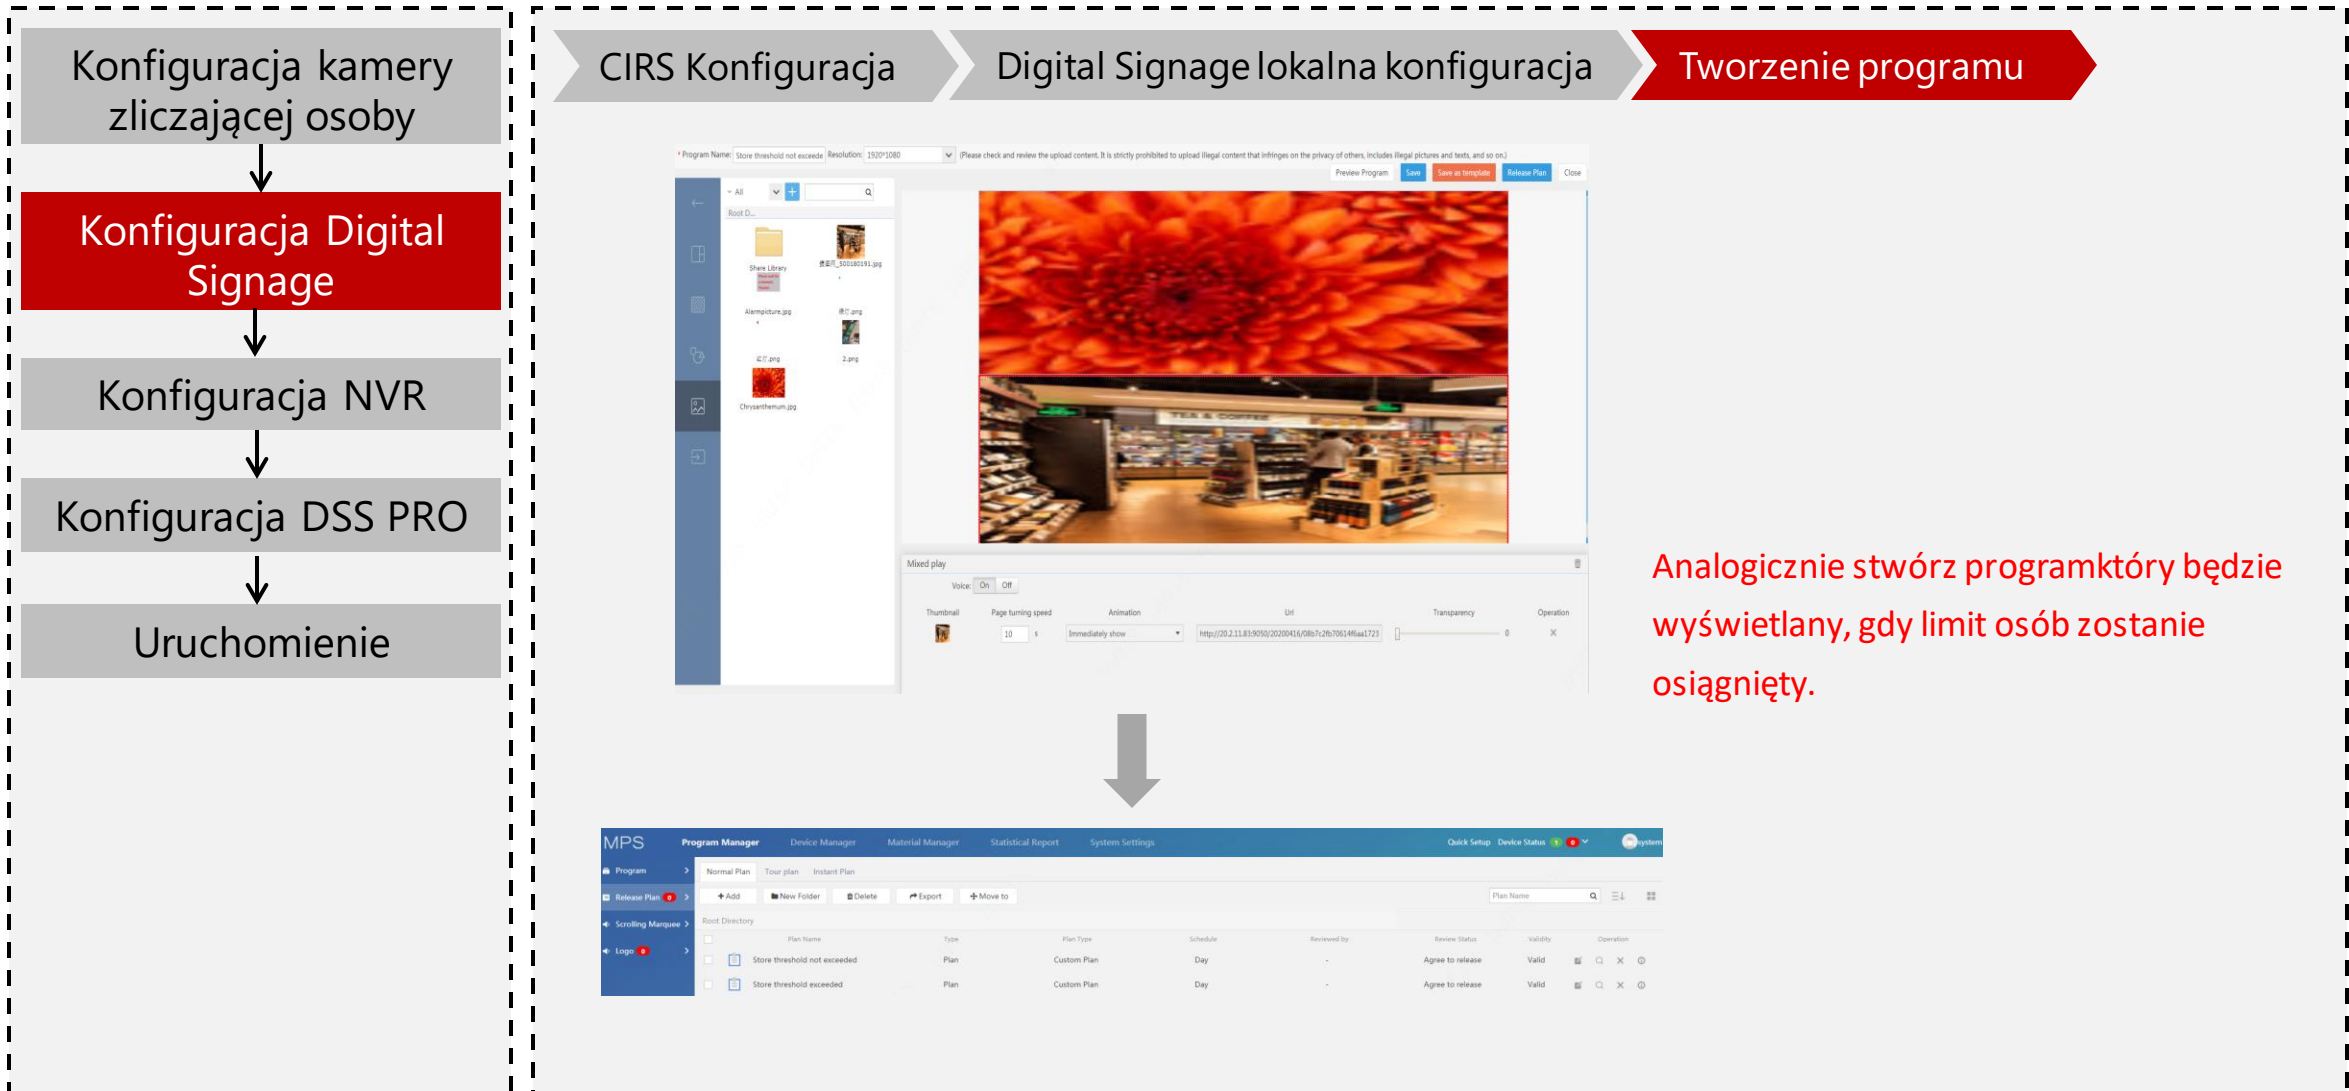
Konfiguracja kamery zliczającej osoby

Konfiguracja Digital Signage

Konfiguracja NVR

Konfiguracja DSS PRO

Uruchomienie

CIRS Konfiguracja

Digital Signage lokalna konfiguracja

Tworzenie programu

* Program Name: Store threshold not exceede Resolution: 1920*1080 (Please check and review the upload content. It is strictly prohibited to upload illegal content that infringes on the privacy of others, includes illegal pictures and texts, and so on.)

Preview Program Save Save as template Release Plan Close

All

Root D...

Share Library

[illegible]_500180191.jpg

Alarmpicture.jpg

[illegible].png

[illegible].png

2.png

Chrysanthemum.jpg

Mixed play

Voice: On Off

| Thumbnail | Page turning speed | Animation | Url | Transparency | Operation |
|---|---|---|---|---|---|
| | 10 s | Immediately show | http://20.2.11.83:9050/20200416/08b7c2fb70614f6aa1723 | 0 | × |

Analogicznie stwórz programktóry będzie wyświetlany, gdy limit osób zostanie osiągnięty.

MPS Program Manager Device Manager Material Manager Statistical Report System Settings Quick Setup Device Status system

Program

Release Plan

Scrolling Marquee

Logo

Normal Plan Tour plan Instant Plan

Add New Folder Delete Export Move to

Plan Name

Root Directory

| | Plan Name | Type | Plan Type | Schedule | Reviewed by | Review Status | Validity | Operation |
|---|---|---|---|---|---|---|---|---|
| | Store threshold not exceeded | Plan | Custom Plan | Day | - | Agree to release | Valid | |
| | Store threshold exceeded | Plan | Custom Plan | Day | - | Agree to release | Valid | |